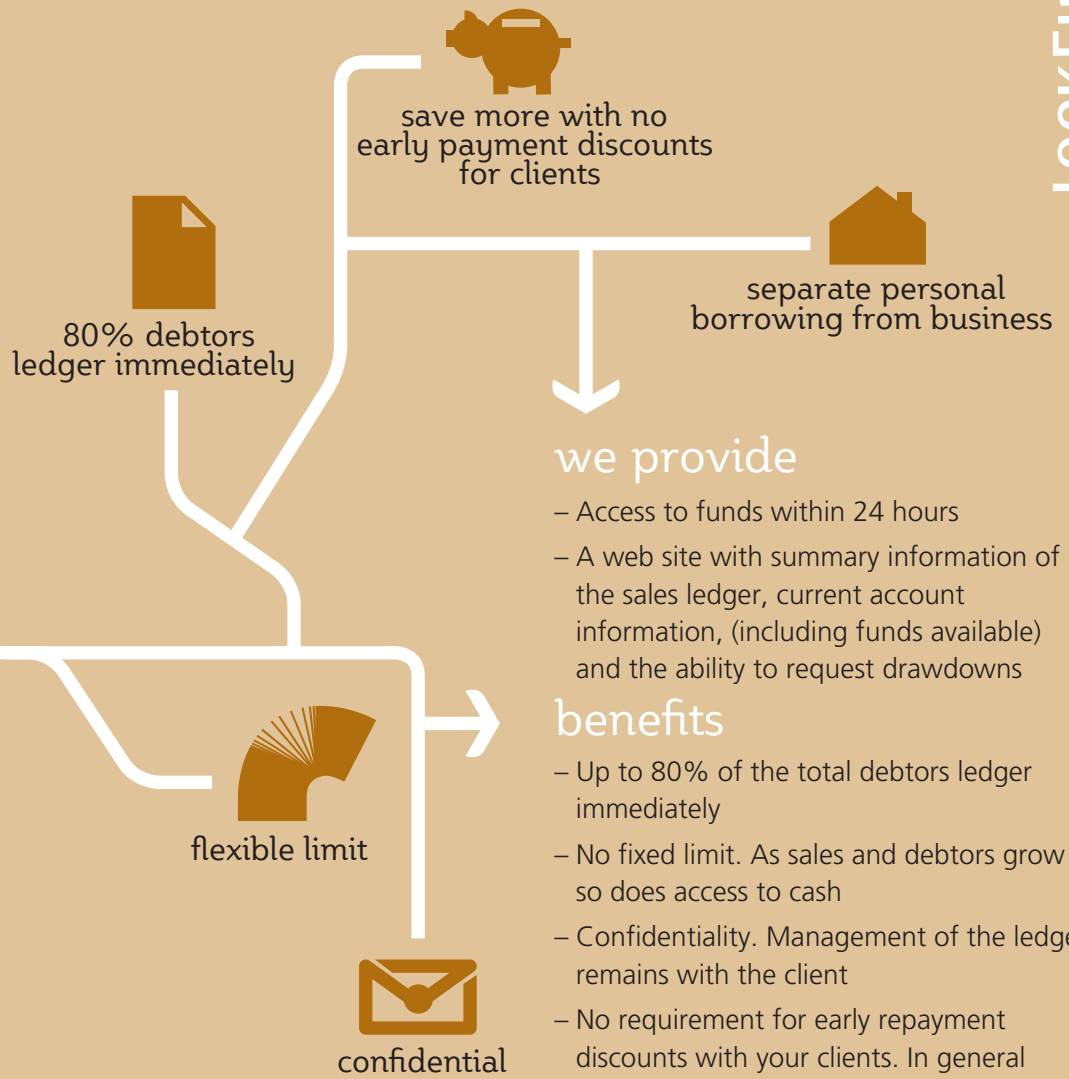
save more with no early payment discounts for clients

80% debtors ledger immediately

separate personal borrowing from business

we provide

– Access to funds within 24 hours

– A web site with summary information of the sales ledger, current account information, (including funds available) and the ability to request drawdowns

benefits

– Up to 80% of the total debtors ledger immediately

– No fixed limit. As sales and debtors grow so does access to cash

– Confidentiality. Management of the ledge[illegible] remains with the client

– No requirement for early repayment discounts with your clients. In general

flexible limit

confidential

lookFi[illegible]